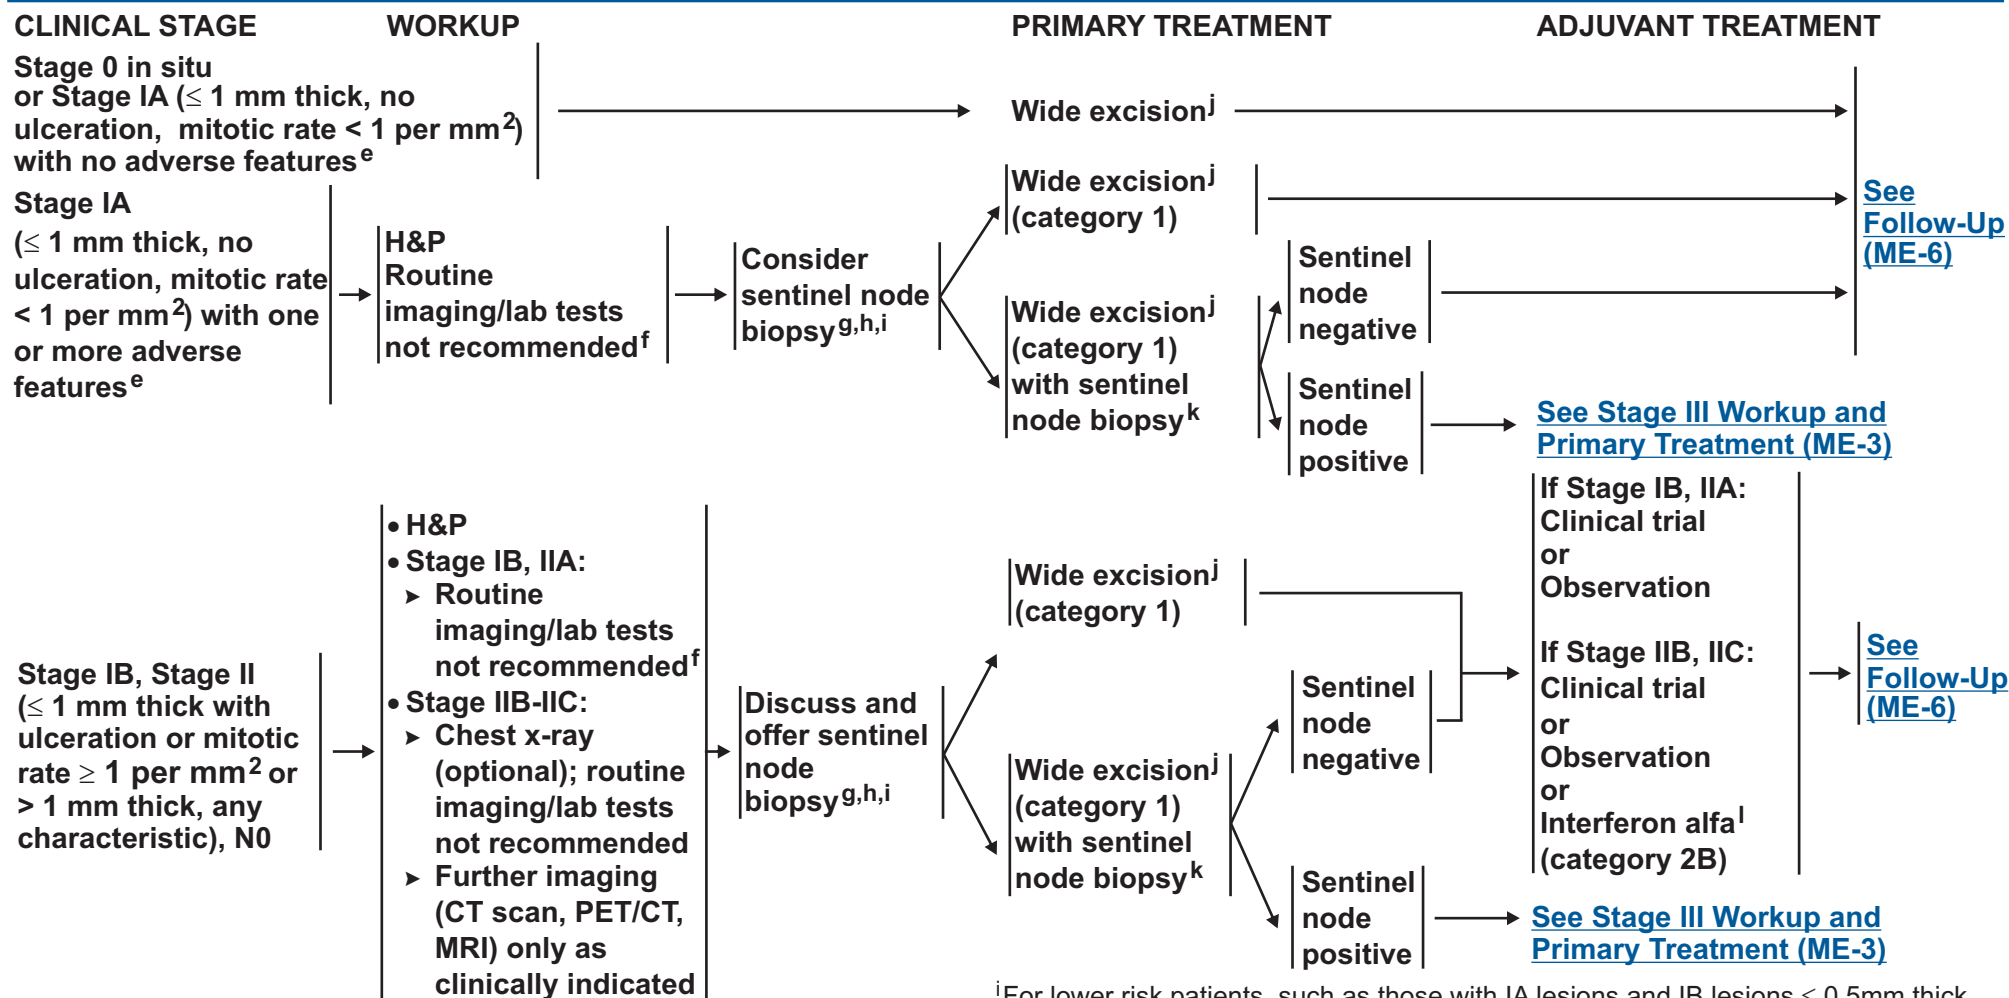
CLINICAL STAGE WORKUP PRIMARY TREATMENT ADJUVANT TREATMENT

Stage 0 in situ or Stage IA ($\leq$ 1 mm thick, no ulceration, mitotic rate < 1 per mm$^2$) with no adverse features$^e$

Wide excision$^j$

Stage IA ($\leq$ 1 mm thick, no ulceration, mitotic rate < 1 per mm$^2$) with one or more adverse features$^e$

H&P
Routine imaging/lab tests not recommended$^f$

Consider sentinel node biopsy$^{g,h,i}$

Wide excision$^j$ (category 1)

Wide excision$^j$ (category 1) with sentinel node biopsy$^k$

Sentinel node negative

Sentinel node positive

See Follow-Up (ME-6)

See Stage III Workup and Primary Treatment (ME-3)

Stage IB, Stage II ($\leq$ 1 mm thick with ulceration or mitotic rate $\geq$ 1 per mm$^2$ or > 1 mm thick, any characteristic), N0

• H&P
• Stage IB, IIA:
➤ Routine imaging/lab tests not recommended$^f$
• Stage IIB-IIC:
➤ Chest x-ray (optional); routine imaging/lab tests not recommended
➤ Further imaging (CT scan, PET/CT, MRI) only as clinically indicated

Discuss and offer sentinel node biopsy$^{g,h,i}$

Wide excision$^j$ (category 1)

Wide excision$^j$ (category 1) with sentinel node biopsy$^k$

Sentinel node negative

Sentinel node positive

If Stage IB, IIA:
Clinical trial
or
Observation

If Stage IIB, IIC:
Clinical trial
or
Observation
or
Interferon alfa$^l$ (category 2B)

See Follow-Up (ME-6)

See Stage III Workup and Primary Treatment (ME-3)

$^i$For lower risk patients, such as those with IA lesions and IB lesions $\leq$ 0.5mm thick